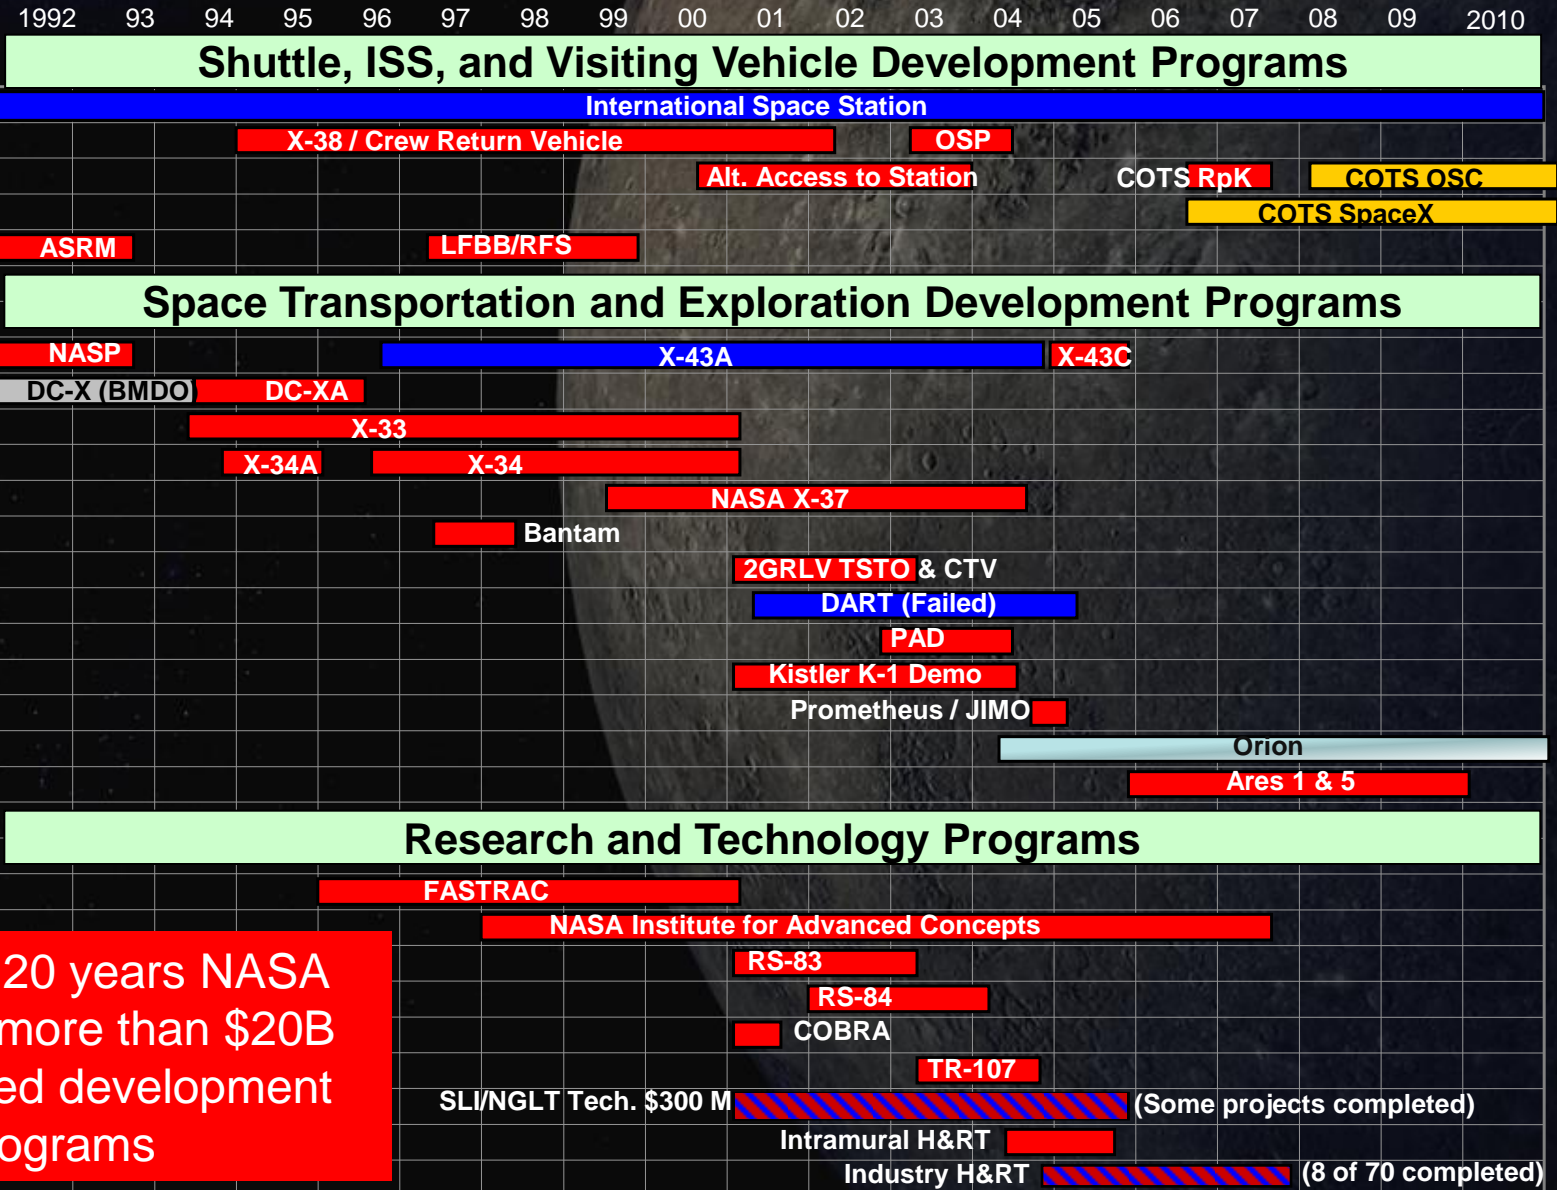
1992 93 94 95 96 97 98 99 00 01 02 03 04 05 06 07 08 09 2010

Shuttle, ISS, and Visiting Vehicle Development Programs

International Space Station

X-38 / Crew Return Vehicle

OSP

Alt. Access to Station

COTS RpK

COTS OSC

COTS SpaceX

ASRM

LFBB/RFS

Space Transportation and Exploration Development Programs

NASP

X-43A

X-43C

DC-X (BMDO)

DC-XA

X-33

X-34A

X-34

NASA X-37

Bantam

2GRLV TSTO & CTV

DART (Failed)

PAD

Kistler K-1 Demo

Prometheus / JIMO

Orion

Ares 1 & 5

Research and Technology Programs

FASTRAC

NASA Institute for Advanced Concepts

RS-83

RS-84

COBRA

TR-107

SLI/NGLT Tech. $300 M

(Some projects completed)

Intramural H&RT

Industry H&RT

(8 of 70 completed)

20 years NASA more than $20B ed development ograms